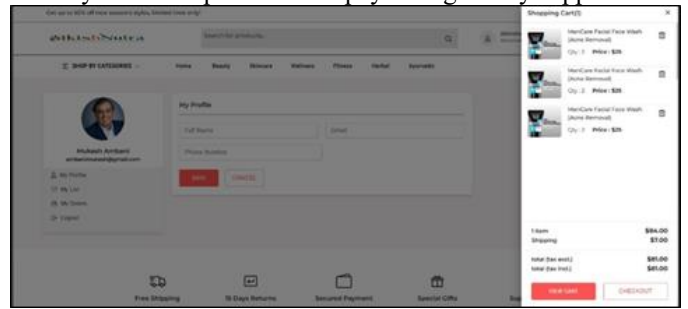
Get up to 60% off new season styles, limited time only

Search for products

SHOP BY CATEGORIES

Home Beauty Skincare Wellness Fitness Herbal Ayurvedic

Mukesh Ambani
ambanimukesh@gmail.com

My Profile
My List
My Orders
Logout

My Profile

Full Name
Email
Phone Number

SAVE CANCEL

Free Shipping
15 Days Returns
Secured Payment
Special Offers

Shopping Cart(3)

MenCare Facial Face Wash (Acne Removal)
Qty : 1 Price : $25

MenCare Facial Face Wash (Acne Removal)
Qty : 2 Price : $25

MenCare Facial Face Wash (Acne Removal)
Qty : 1 Price : $25

1 item $84.00
Shipping $7.00

Total (tax excl.) $81.00
Total (tax incl.) $81.00

VIEW CART CHECKOUT